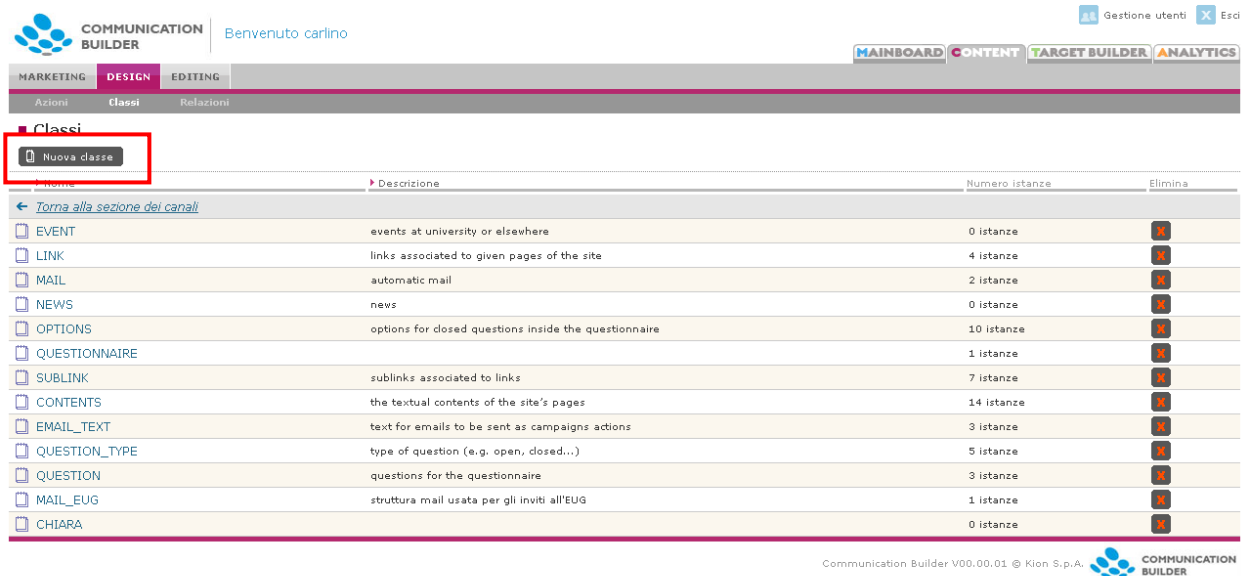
COMMUNICATION BUILDER

Benvenuto carlino

Gestione utenti  Esci

MAINBOARD  CONTENT  TARGET BUILDER  ANALYTICS

MARKETING  DESIGN  EDITING

Azioni  Classi  Relazioni

Classi

Nuova classe

| Nome | Descrizione | Numero istanze | Elimina |
|---|---|---|---|
| Torna alla sezione dei canali | | | |
| EVENT | events at university or elsewhere | 0 istanze | |
| LINK | links associated to given pages of the site | 4 istanze | |
| MAIL | automatic mail | 2 istanze | |
| NEWS | news | 0 istanze | |
| OPTIONS | options for closed questions inside the questionnaire | 10 istanze | |
| QUESTIONNAIRE | | 1 istanze | |
| SUBLINK | sublinks associated to links | 7 istanze | |
| CONTENTS | the textual contents of the site's pages | 14 istanze | |
| EMAIL_TEXT | text for emails to be sent as campaigns actions | 3 istanze | |
| QUESTION_TYPE | type of question (e.g. open, closed...) | 5 istanze | |
| QUESTION | questions for the questionnaire | 3 istanze | |
| MAIL_EUG | struttura mail usata per gli inviti all'EUG | 1 istanze | |
| CHIARA | | 0 istanze | |

Communication Builder V00.00.01 © Kion S.p.A.

COMMUNICATION BUILDER